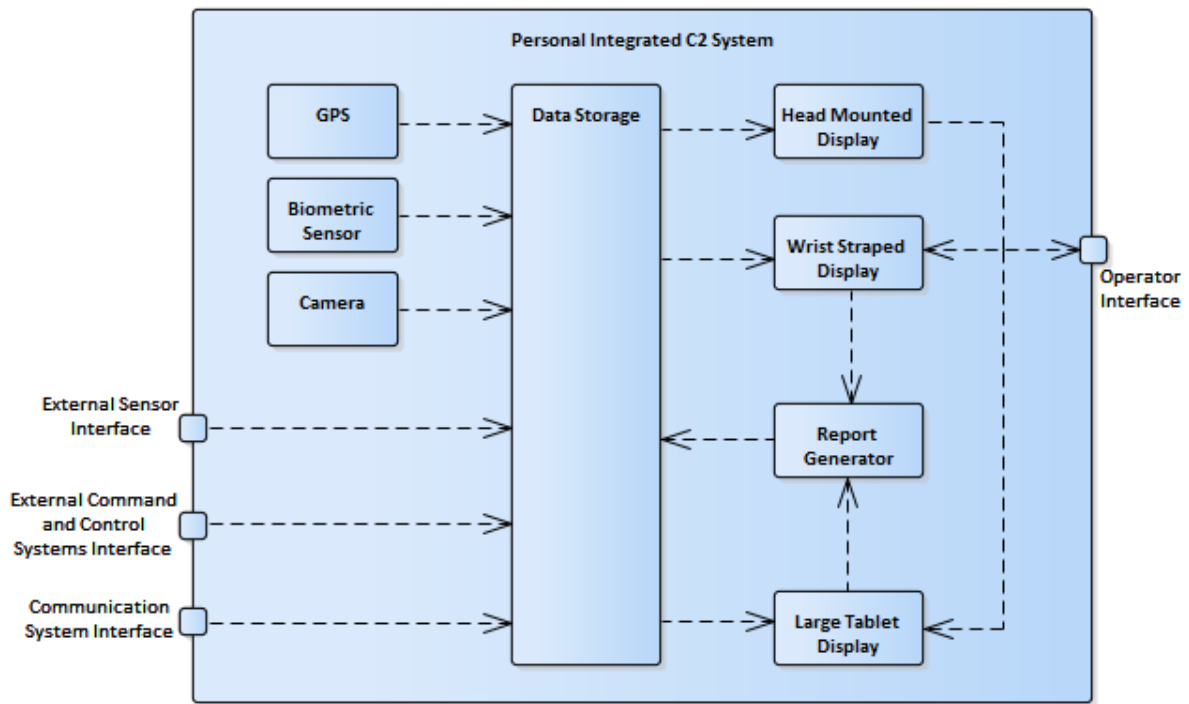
Personal Integrated C2 System

GPS

Biometric Sensor

Camera

Data Storage

Head Mounted Display

Wrist Straped Display

Report Generator

Large Tablet Display

Operator Interface

External Sensor Interface

External Command and Control Systems Interface

Communication System Interface